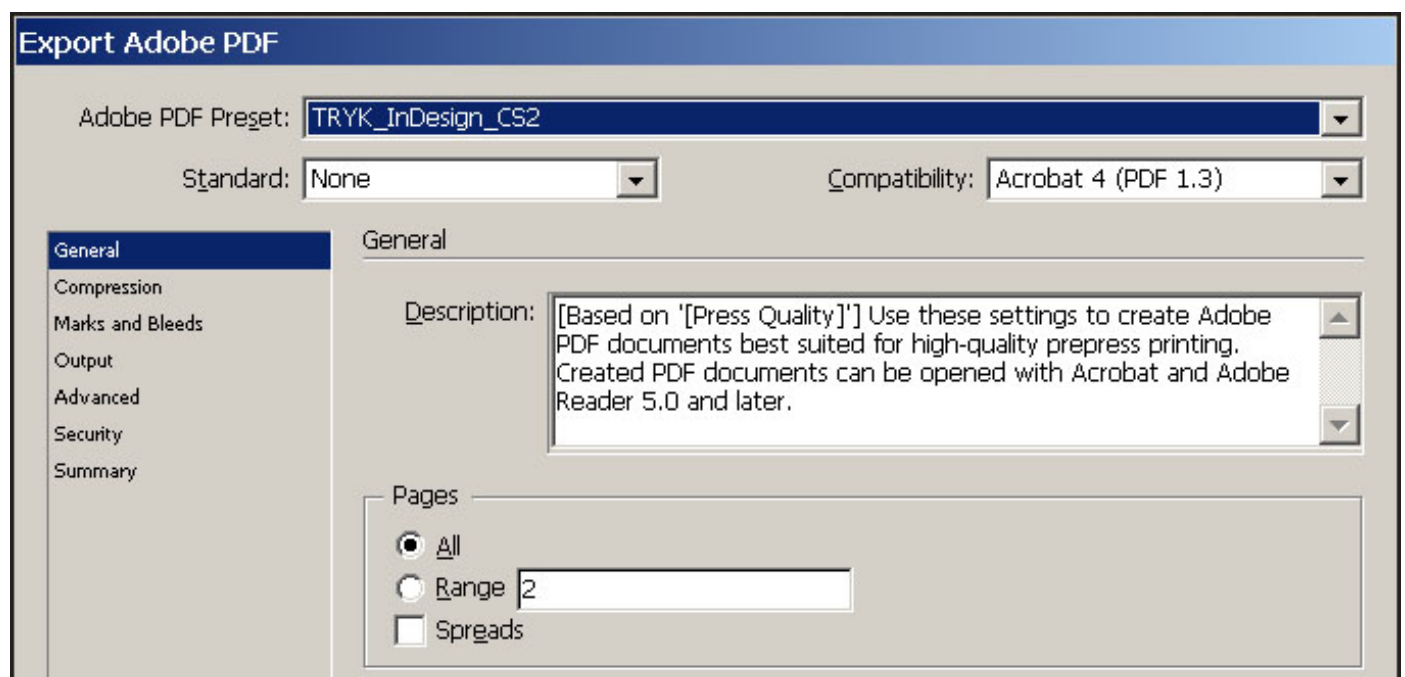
Export Adobe PDF

Adobe PDF Preset: TRYK_InDesign_CS2

Standard: None

Compatibility: Acrobat 4 (PDF 1.3)

General
Compression
Marks and Bleeds
Output
Advanced
Security
Summary

General

Description: [Based on '[Press Quality]'] Use these settings to create Adobe PDF documents best suited for high-quality prepress printing. Created PDF documents can be opened with Acrobat and Adobe Reader 5.0 and later.

Pages

All

Range 2

Spreads